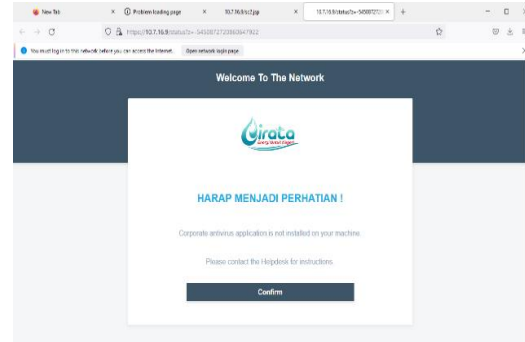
New Tab × Problem loading page × 10.7.16.9/rlct.jsp × 10.7.16.9/status?s=-5450072 × +

https://10.7.16.9/status?s=-5450072720863847902

You must log in to this network before you can access the Internet. Open network login page

Welcome To The Network

Cirata
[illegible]

HARAP MENJADI PERHATIAN !

Corporate antivirus application is not installed on your machine.

Please contact the Helpdesk for instructions.

Confirm